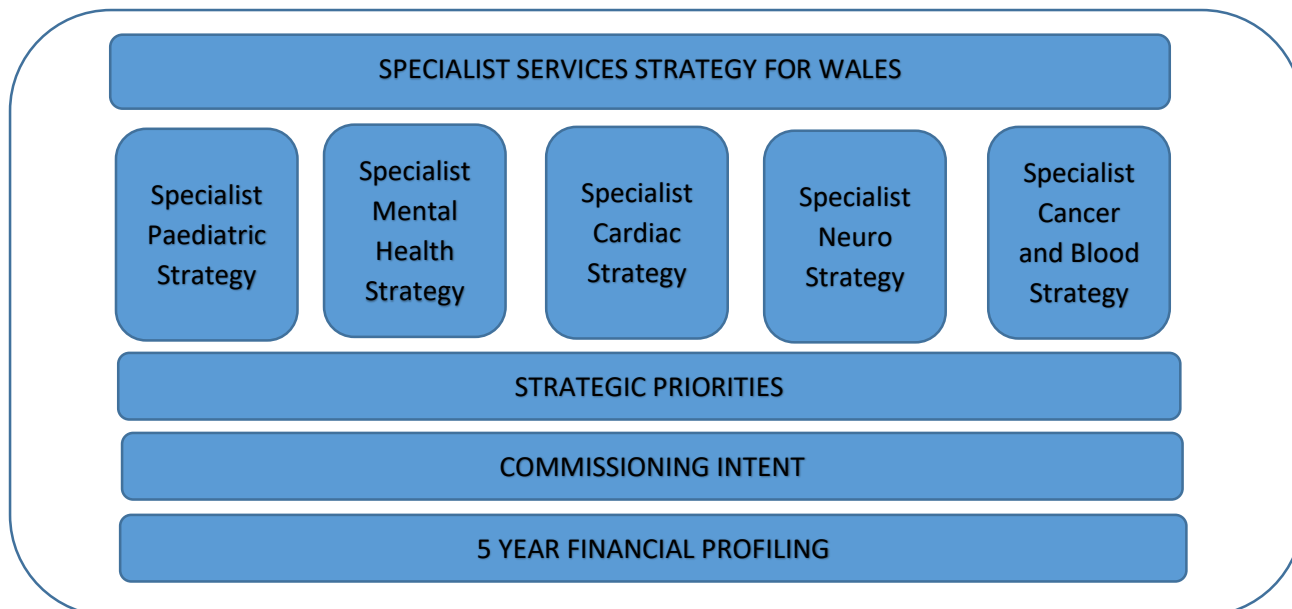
SPECIALIST SERVICES STRATEGY FOR WALES

Specialist Paediatric Strategy

Specialist Mental Health Strategy

Specialist Cardiac Strategy

Specialist Neuro Strategy

Specialist Cancer and Blood Strategy

STRATEGIC PRIORITIES

COMMISSIONING INTENT

5 YEAR FINANCIAL PROFILING